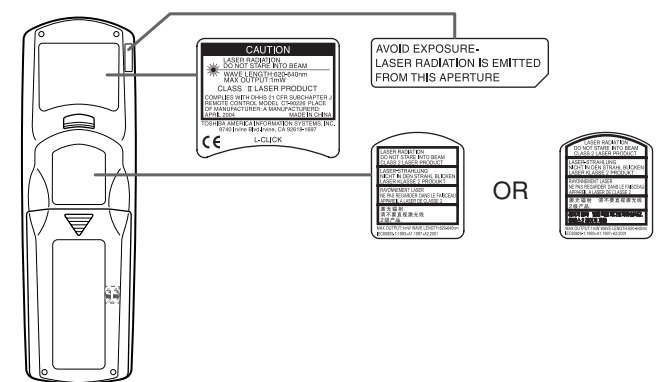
CAUTION

LASER RADIATION
DO NOT STARE INTO BEAM

WAVE LENGTH:620-640nm
MAX OUTPUT:1mW

CLASS Ⅱ LASER PRODUCT

COMPLIES WITH DHHS 21 CFR SUBCHAPTER J
REMOTE CONTROL MODEL CT-90226 PLACE OF MANUFACTURER: A MANUFACTURED: APRIL 2004 MADE IN CHINA

TOSHIBA AMERICA INFORMATION SYSTEMS, INC.
9740 Irvine Blvd.Irvine, CA 92618-1697

CE

L-CLICK

AVOID EXPOSURE-
LASER RADIATION IS EMITTED FROM THIS APERTURE

LASER RADIATION
DO NOT STARE INTO BEAM
CLASS 2 LASER PRODUCT

LASER-STRAHLUNG
NICHT IN DEN STRAHL BLICKEN
LASER KLASSE 2 PRODUKT

RAYONNEMENT LASER
NE PAS REGARDER DANS LE FAISCEAU
APPAREIL A LASER DE CLASSE 2

激光辐射
请不要直视激光线
2级产品

MAX OUTPUT:1mW WAVE LENGTH:620-640nm
IEC60825-1:1993+A1:1997+A2:2001

OR

LASER RADIATION
DO NOT STARE INTO BEAM
CLASS 2 LASER PRODUCT

LASER-STRAHLUNG
NICHT IN DEN STRAHL BLICKEN
LASER KLASSE 2 PRODUKT

RAYONNEMENT LASER
NE PAS REGARDER DANS LE FAISCEAU
APPAREIL A LASER DE CLASSE 2

激光辐射 请不要直视激光线
2级产品

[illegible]

MAX OUTPUT:1mW WAVE LENGTH:620-640nm
IEC60825-1:1993+A1:1997+A2:2001